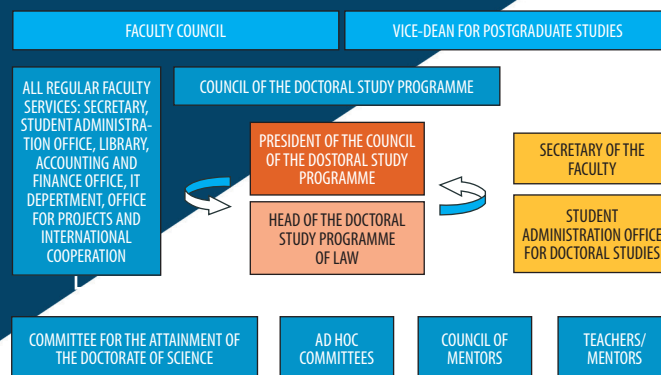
FACULTY COUNCIL

VICE-DEAN FOR POSTGRADUATE STUDIES

ALL REGULAR FACULTY SERVICES: SECRETARY, STUDENT ADMINISTRATION OFFICE, LIBRARY, ACCOUNTING AND FINANCE OFFICE, IT DEPERTMENT, OFFICE FOR PROJECTS AND INTERNATIONAL COOPERATION

COUNCIL OF THE DOCTORAL STUDY PROGRAMME

PRESIDENT OF THE COUNCIL OF THE DOSTORAL STUDY PROGRAMME

HEAD OF THE DOCTORAL STUDY PROGRAMME OF LAW

SECRETARY OF THE FACULTY

STUDENT ADMINISTRATION OFFICE FOR DOCTORAL STUDIES

COMMITTEE FOR THE ATTAINMENT OF THE DOCTORATE OF SCIENCE

AD HOC COMMITTEES

COUNCIL OF MENTORS

TEACHERS/ MENTORS